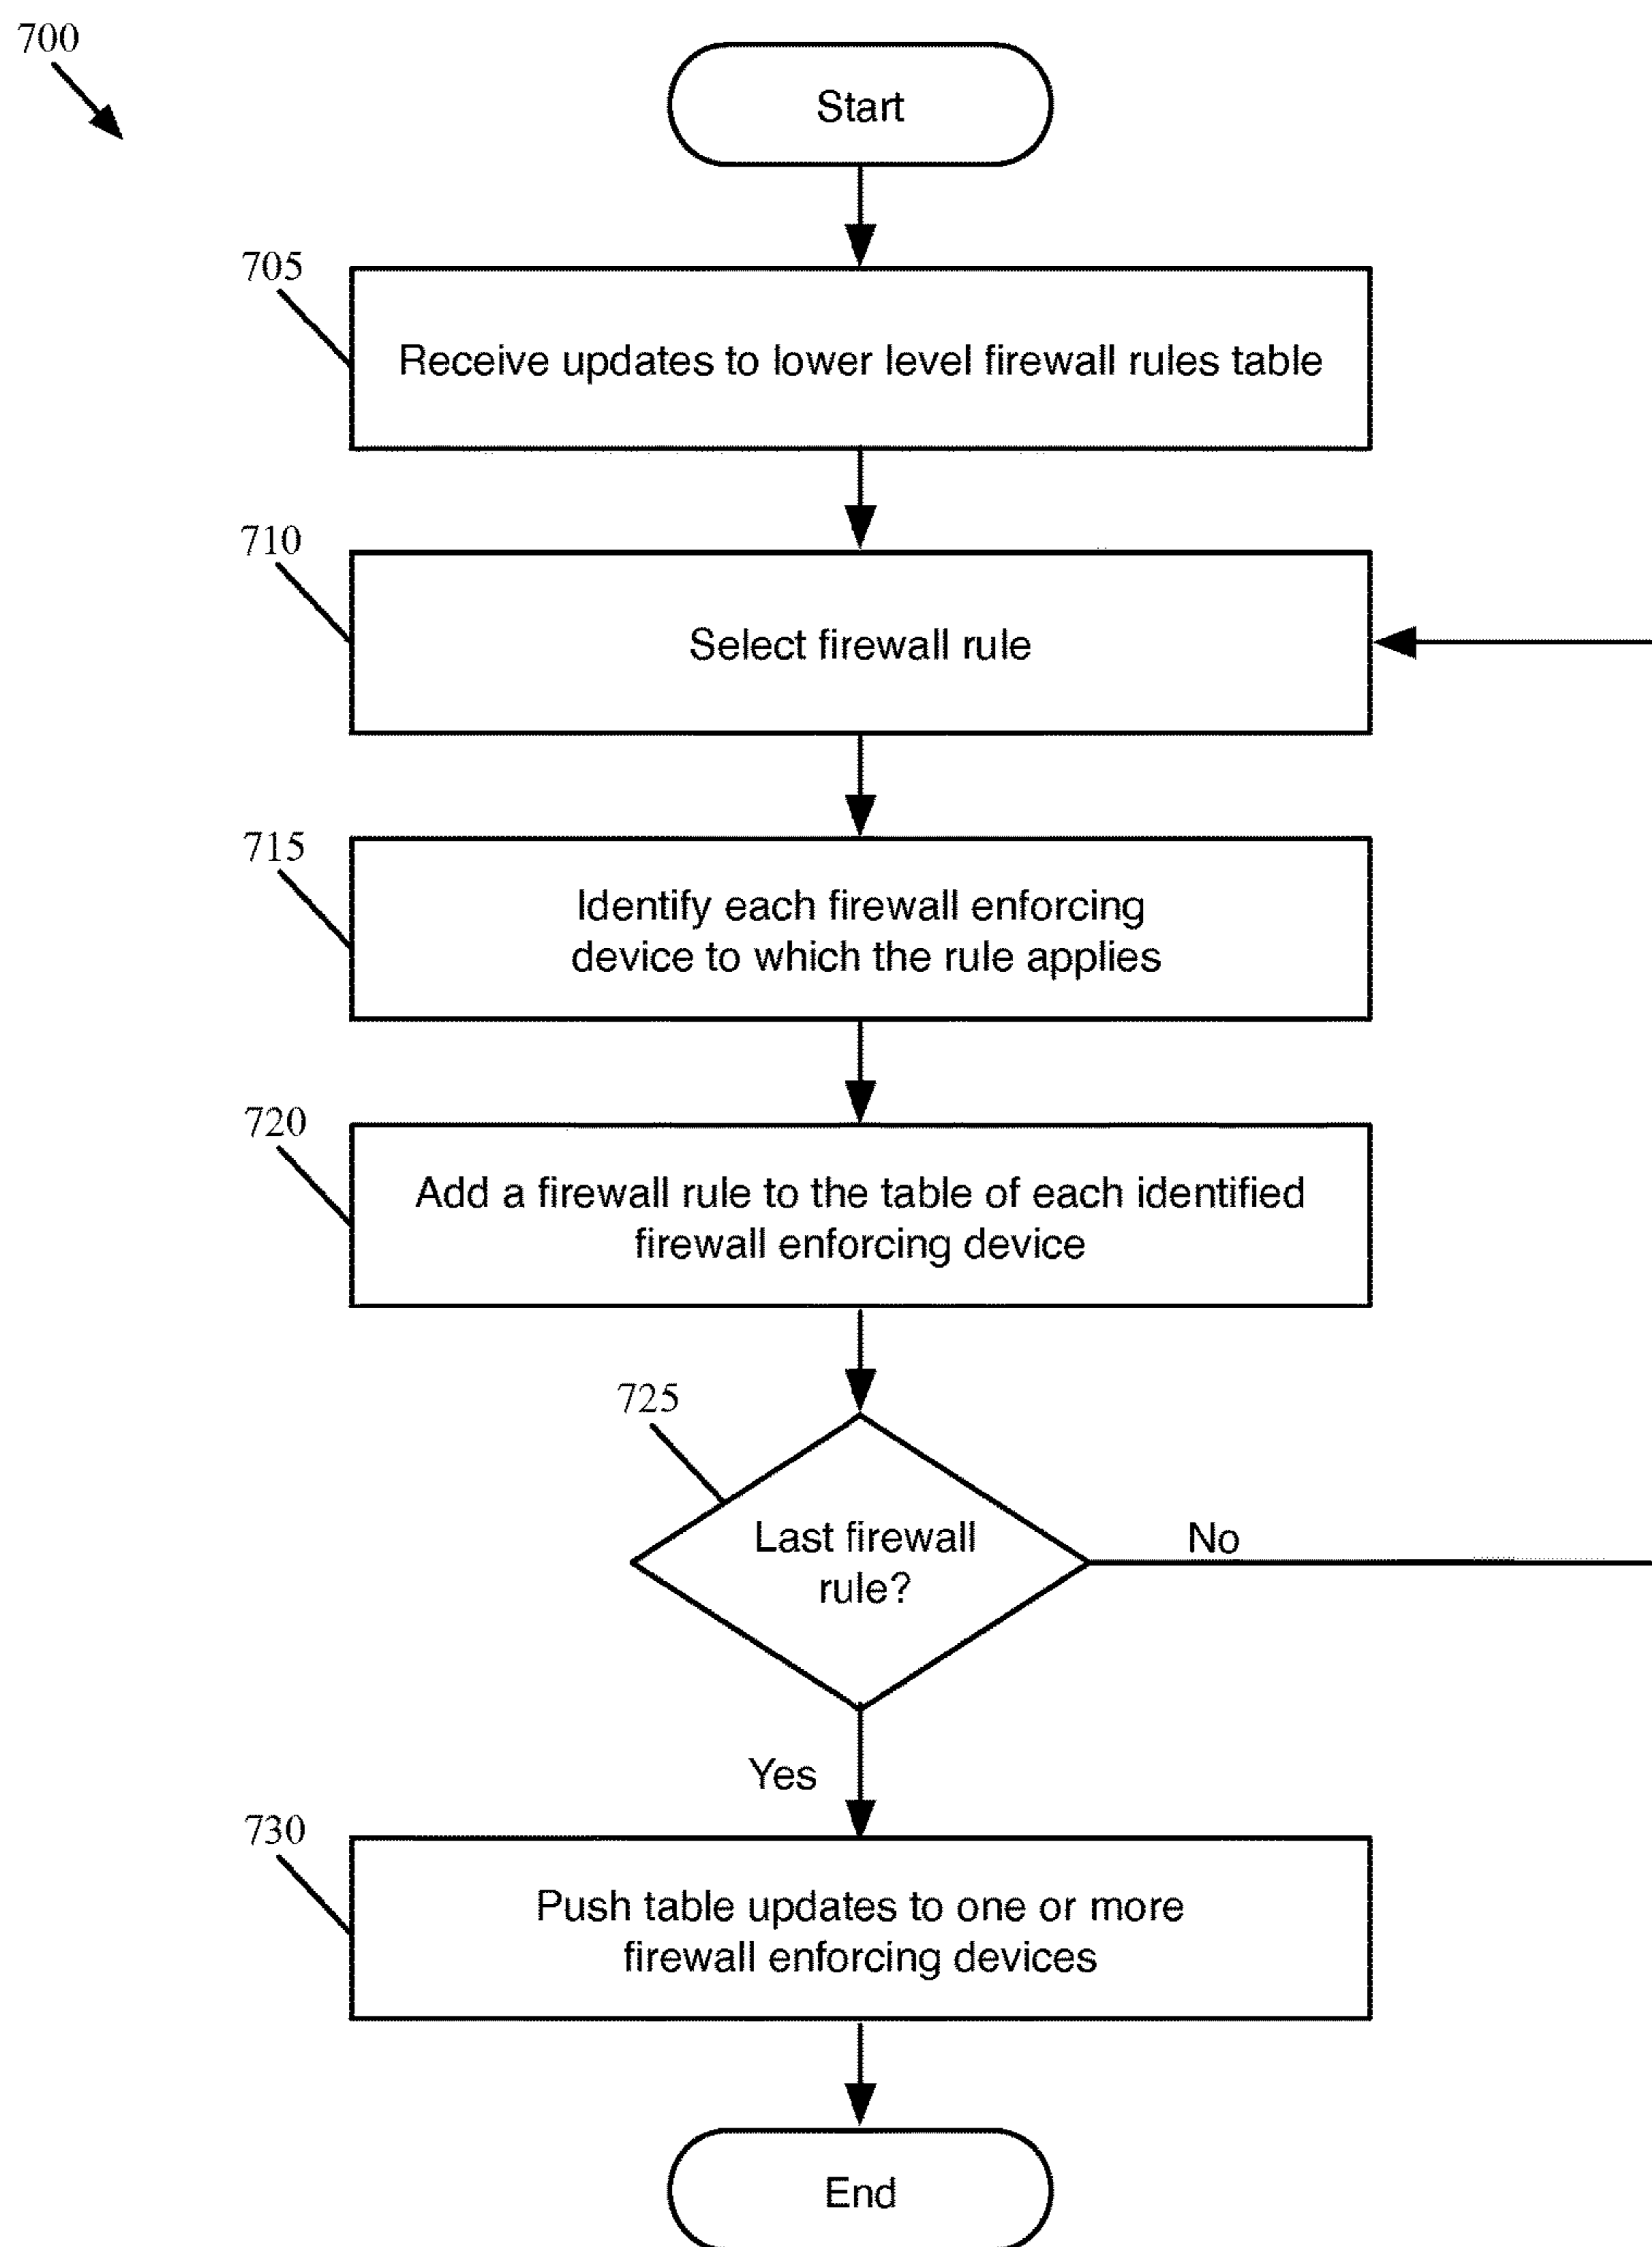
700

Start

705

Receive updates to lower level firewall rules table

710

Select firewall rule

715

Identify each firewall enforcing device to which the rule applies

720

Add a firewall rule to the table of each identified firewall enforcing device

725

Last firewall rule?

No

Yes

730

Push table updates to one or more firewall enforcing devices

End